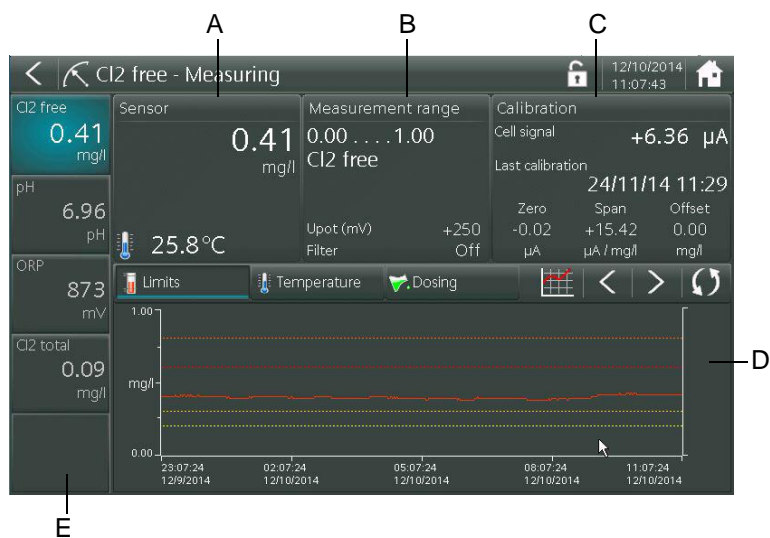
A
B
C
Cl2 free - Measuring
12/10/2014
11:07:43
Cl2 free
0.41
mg/l
pH
6.96
pH
ORP
873
mV
Cl2 total
0.09
mg/l
Sensor
0.41
mg/l
25.8°C
Measurement range
0.00 . . . . 1.00
Cl2 free
Upot (mV) +250
Filter Off
Calibration
Cell signal +6.36 µA
Last calibration
24/11/14 11:29

| Zero | Span | Offset |
|---|---|---|
| -0.02 | +15.42 | 0.00 |
| µA | µA / mg/l | mg/l |

Limits
Temperature
Dosing
1.00
mg/l
0.00
23:07:24 12/9/2014
02:07:24 12/10/2014
05:07:24 12/10/2014
08:07:24 12/10/2014
11:07:24 12/10/2014
D
E